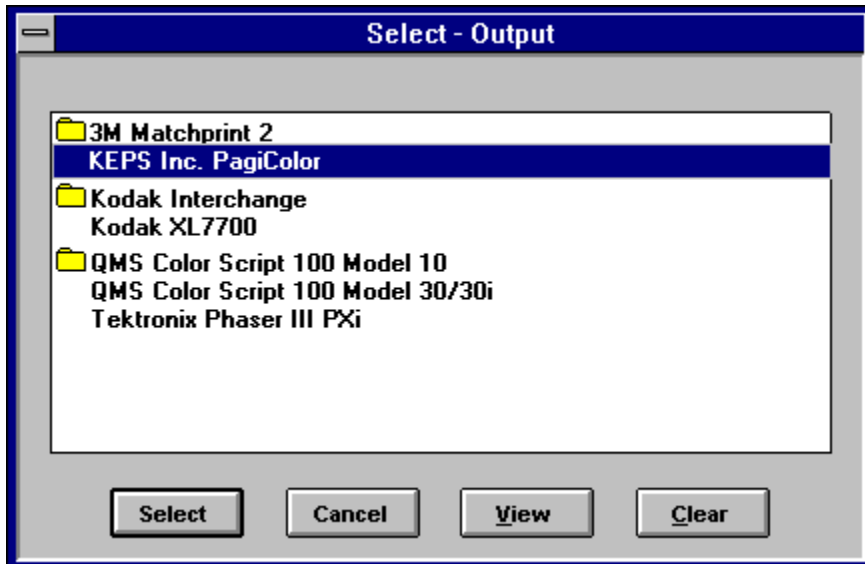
Select - Output

3M Matchprint 2
KEPS Inc. PagiColor

Kodak Interchange
Kodak XL7700

QMS Color Script 100 Model 10
QMS Color Script 100 Model 30/30i
Tektronix Phaser III PXi

Select
Cancel
View
Clear